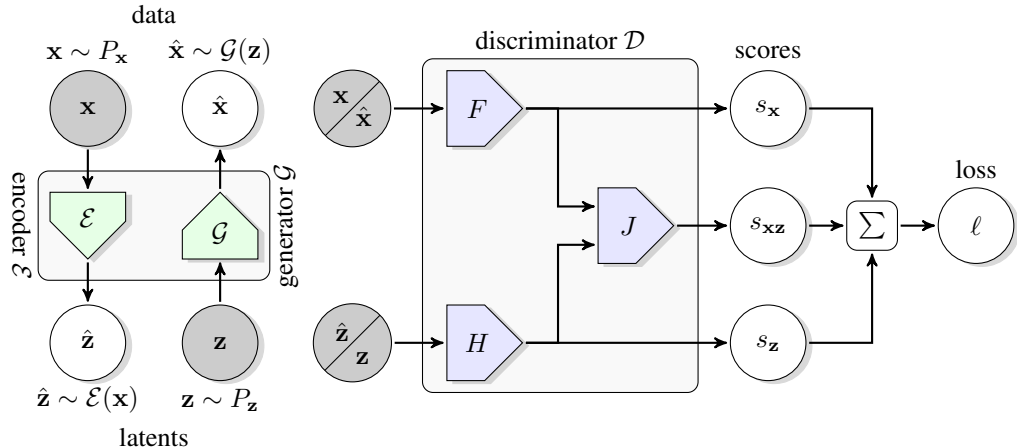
data

$\mathbf{x} \sim P_{\mathbf{x}}$

$\hat{\mathbf{x}} \sim \mathcal{G}(\mathbf{z})$

$\mathbf{x}$

$\hat{\mathbf{x}}$

encoder $\mathcal{E}$

$\mathcal{E}$

$\mathcal{G}$

generator $\mathcal{G}$

$\hat{\mathbf{z}}$

$\mathbf{z}$

$\hat{\mathbf{z}} \sim \mathcal{E}(\mathbf{x})$

$\mathbf{z} \sim P_{\mathbf{z}}$

latents

discriminator $\mathcal{D}$

$\mathbf{x}$ / $\hat{\mathbf{x}}$

$F$

$J$

$\hat{\mathbf{z}}$ / $\mathbf{z}$

$H$

scores

$s_{\mathbf{x}}$

$s_{\mathbf{xz}}$

$s_{\mathbf{z}}$

$\sum$

loss

$\ell$